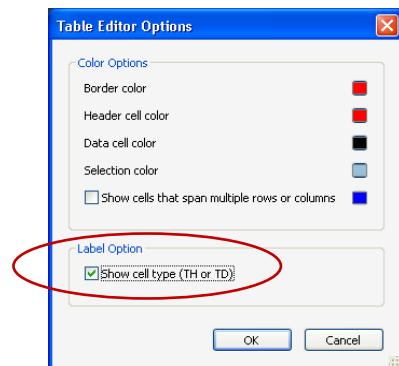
Table Editor Options

Color Options

Border color

Header cell color

Data cell color

Selection color

Show cells that span multiple rows or columns

Label Option

Show cell type (TH or TD)

OK

Cancel